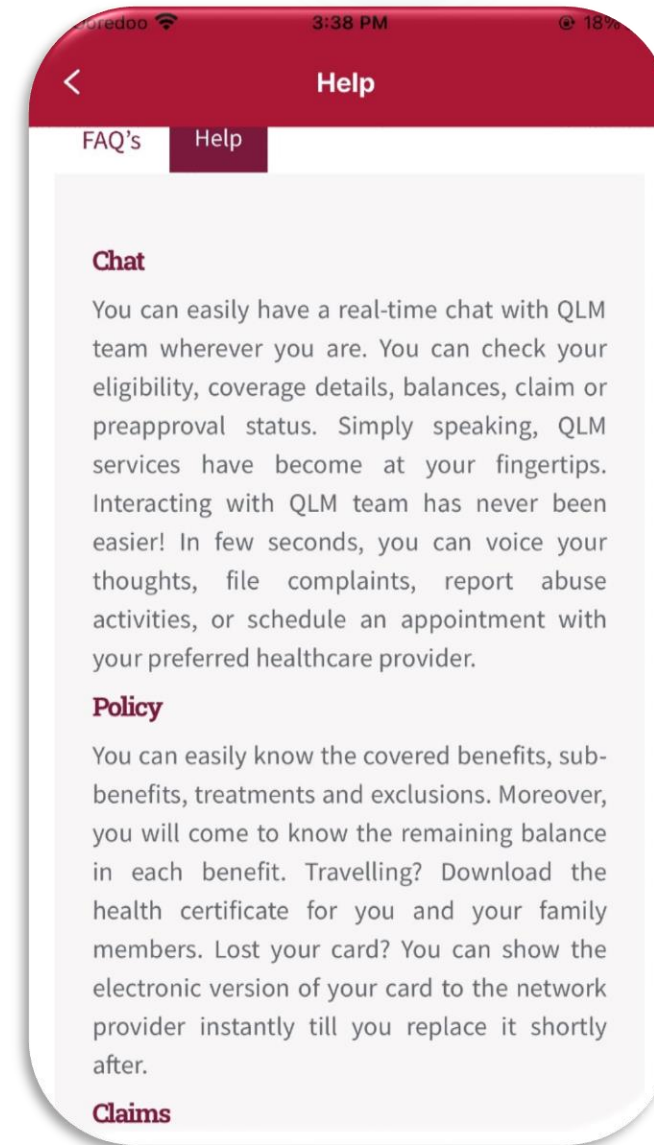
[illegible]redoo 3:38 PM 18%

<

Help

FAQ's

Help

Chat

You can easily have a real-time chat with QLM team wherever you are. You can check your eligibility, coverage details, balances, claim or preapproval status. Simply speaking, QLM services have become at your fingertips. Interacting with QLM team has never been easier! In few seconds, you can voice your thoughts, file complaints, report abuse activities, or schedule an appointment with your preferred healthcare provider.

Policy

You can easily know the covered benefits, sub-benefits, treatments and exclusions. Moreover, you will come to know the remaining balance in each benefit. Travelling? Download the health certificate for you and your family members. Lost your card? You can show the electronic version of your card to the network provider instantly till you replace it shortly after.

Claims